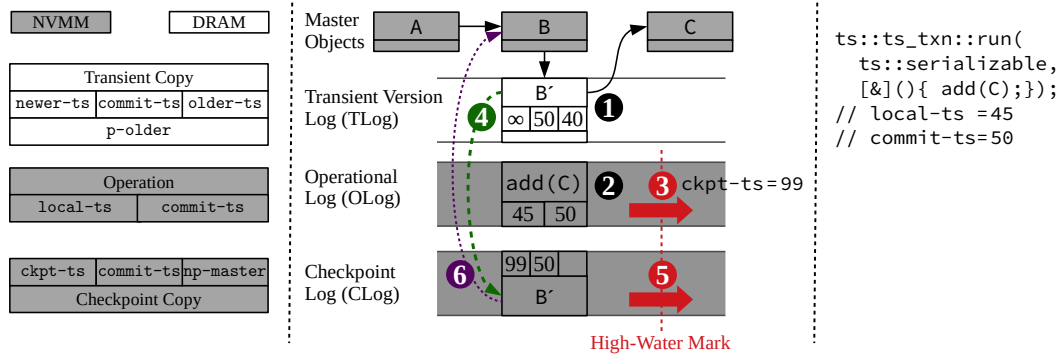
NVMM
DRAM

Transient Copy
newer-ts commit-ts older-ts
p-older

Operation
local-ts commit-ts

ckpt-ts commit-ts np-master
Checkpoint Copy

Master Objects
A
B
C

Transient Version Log (TLog)
B´
∞ 50 40
1
4

Operational Log (OLog)
add(C)
45 50
2
3
ckpt-ts=99

Checkpoint Log (CLog)
99 50
B´
6
5

High-Water Mark

ts::ts_txn::run(
  ts::serializable,
  [&](){ add(C);});
// local-ts =45
// commit-ts=50